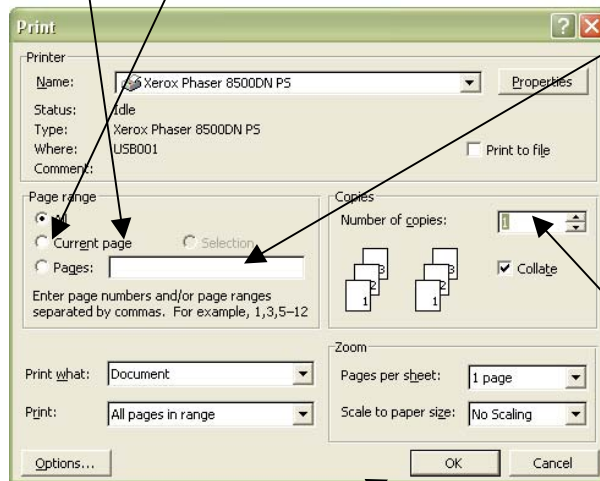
Print

Printer
Name: Xerox Phaser 8500DN PS
Properties
Status: Idle
Type: Xerox Phaser 8500DN PS
Where: USB001
Comment:
Print to file

Page range
All
Current page
Selection
Pages:
Enter page numbers and/or page ranges separated by commas. For example, 1,3,5–12

Copies
Number of copies: 1
Collate

Zoom
Print what: Document
Pages per sheet: 1 page
Print: All pages in range
Scale to paper size: No Scaling

Options...
OK
Cancel